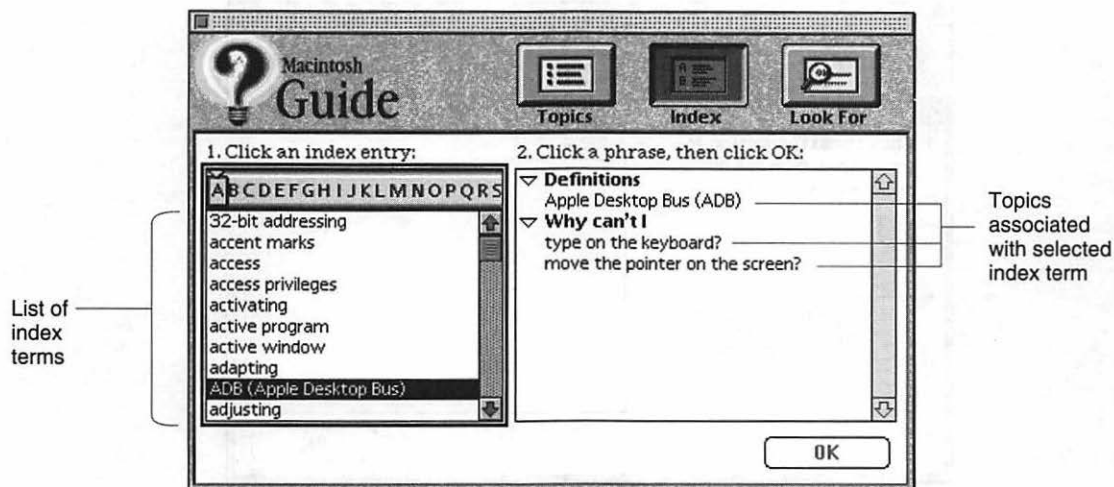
Macintosh Guide

Topics

Index

Look For

1. Click an index entry:

A B C D E F G H I J K L M N O P Q R S

32-bit addressing
accent marks
access
access privileges
activating
active program
active window
adapting
ADB (Apple Desktop Bus)
adjusting

2. Click a phrase, then click OK:

Definitions
Apple Desktop Bus (ADB)
Why can't I
type on the keyboard?
move the pointer on the screen?

OK

List of index terms

Topics associated with selected index term